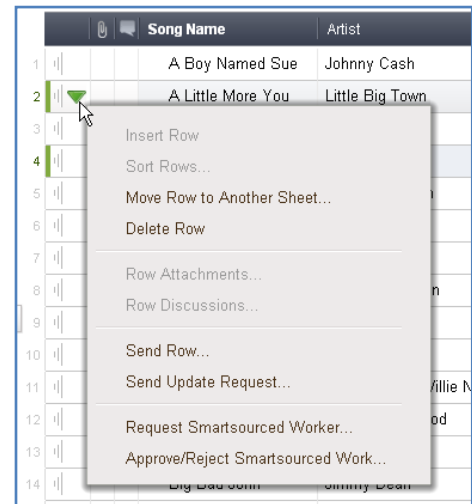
| | | | Song Name | Artist |
|---|---|---|---|---|
| 1 | | | A Boy Named Sue | Johnny Cash |
| 2 | | | A Little More You | Little Big Town |
| 3 | | | | |
| 4 | | | | |
| 5 | | | | n |
| 6 | | | | |
| 7 | | | | |
| 8 | | | | n |
| 9 | | | | |
| 10 | | | | |
| 11 | | | | Villie N |
| 12 | | | | od |
| 13 | | | | |
| 14 | | | Big Bad John | Jimmy Dean |

Insert Row
Sort Rows...
Move Row to Another Sheet...
Delete Row

Row Attachments...
Row Discussions...

Send Row...
Send Update Request...

Request Smartsourced Worker...
Approve/Reject Smartsourced Work...